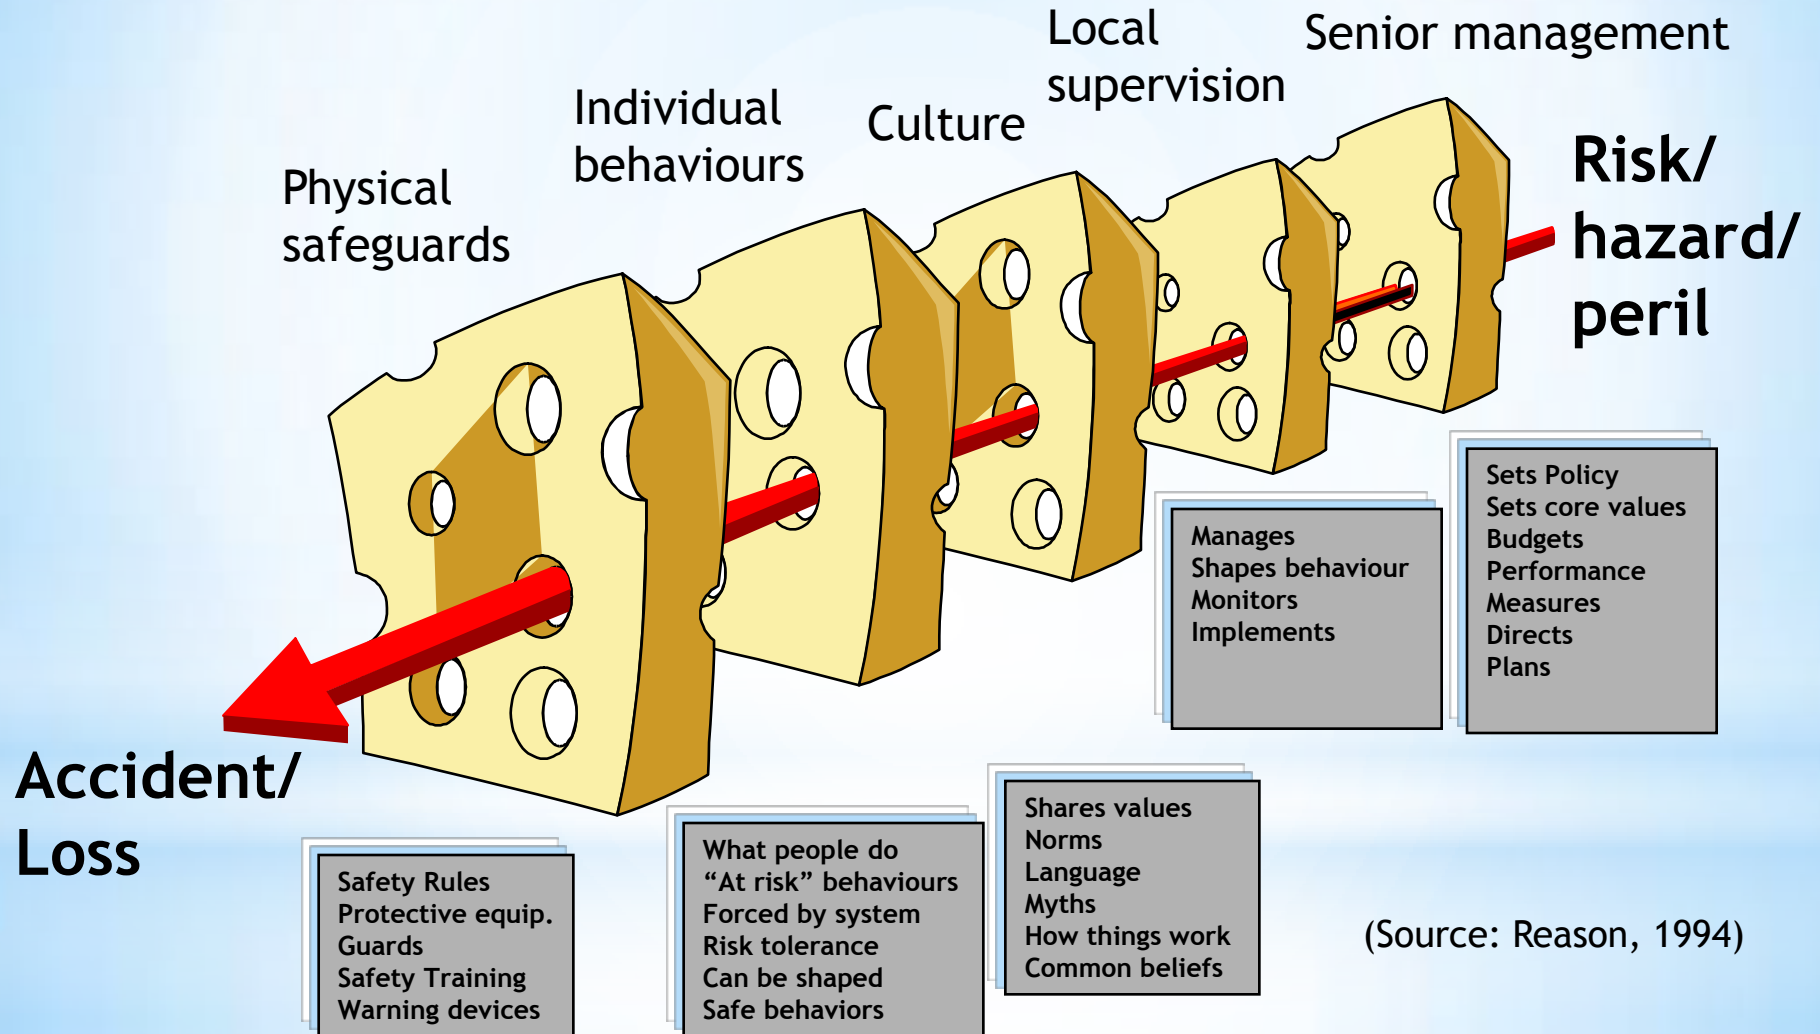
Local supervision

Senior management

Individual behaviours

Culture

Physical safeguards

Risk/ hazard/ peril

Manages
Shapes behaviour
Monitors
Implements

Sets Policy
Sets core values
Budgets
Performance
Measures
Directs
Plans

Accident/ Loss

Shares values
Norms
Language
Myths
How things work
Common beliefs

What people do
“At risk” behaviours
Forced by system
Risk tolerance
Can be shaped
Safe behaviors

Safety Rules
Protective equip.
Guards
Safety Training
Warning devices

(Source: Reason, 1994)